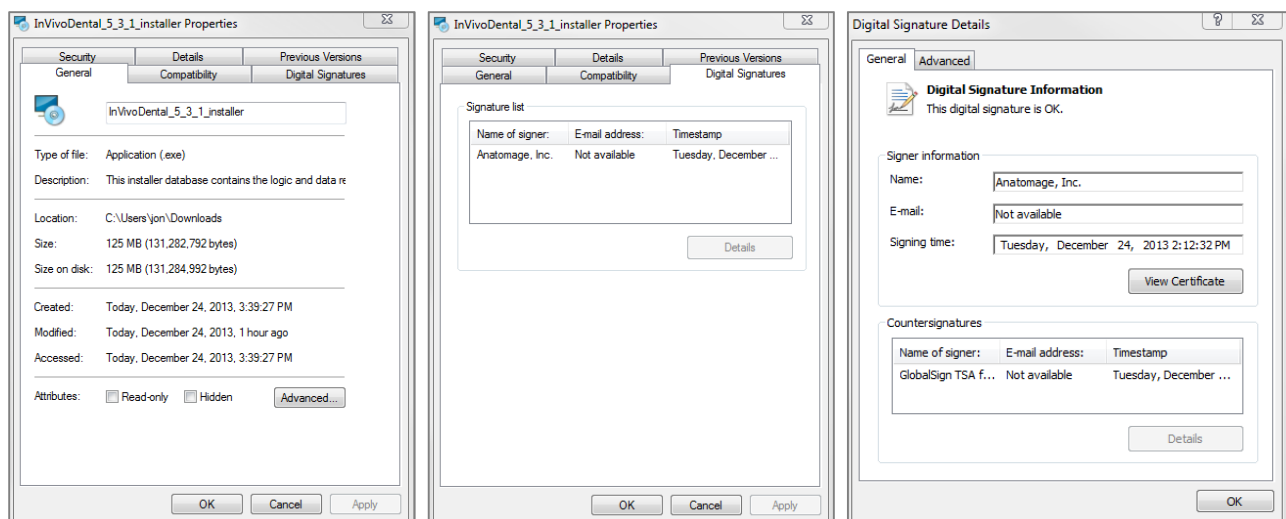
InVivoDental_5_3_1_installer Properties

Security | Details | Previous Versions
General | Compatibility | Digital Signatures

InVivoDental_5_3_1_installer

Type of file: Application (.exe)
Description: This installer database contains the logic and data re

Location: C:\Users\jon\Downloads
Size: 125 MB (131,282,792 bytes)
Size on disk: 125 MB (131,284,992 bytes)

Created: Today, December 24, 2013, 3:39:27 PM
Modified: Today, December 24, 2013, 1 hour ago
Accessed: Today, December 24, 2013, 3:39:27 PM

Attributes: Read-only Hidden Advanced...

OK Cancel Apply

InVivoDental_5_3_1_installer Properties

Security | Details | Previous Versions
General | Compatibility | Digital Signatures

Signature list

| Name of signer: | E-mail address: | Timestamp |
|---|---|---|
| Anatomage, Inc. | Not available | Tuesday, December ... |

Details

OK Cancel Apply

Digital Signature Details

General | Advanced

Digital Signature Information
This digital signature is OK.

Signer information
Name: Anatomage, Inc.
E-mail: Not available
Signing time: Tuesday, December 24, 2013 2:12:32 PM

View Certificate

Countersignatures

| Name of signer: | E-mail address: | Timestamp |
|---|---|---|
| GlobalSign TSA f... | Not available | Tuesday, December ... |

Details

OK